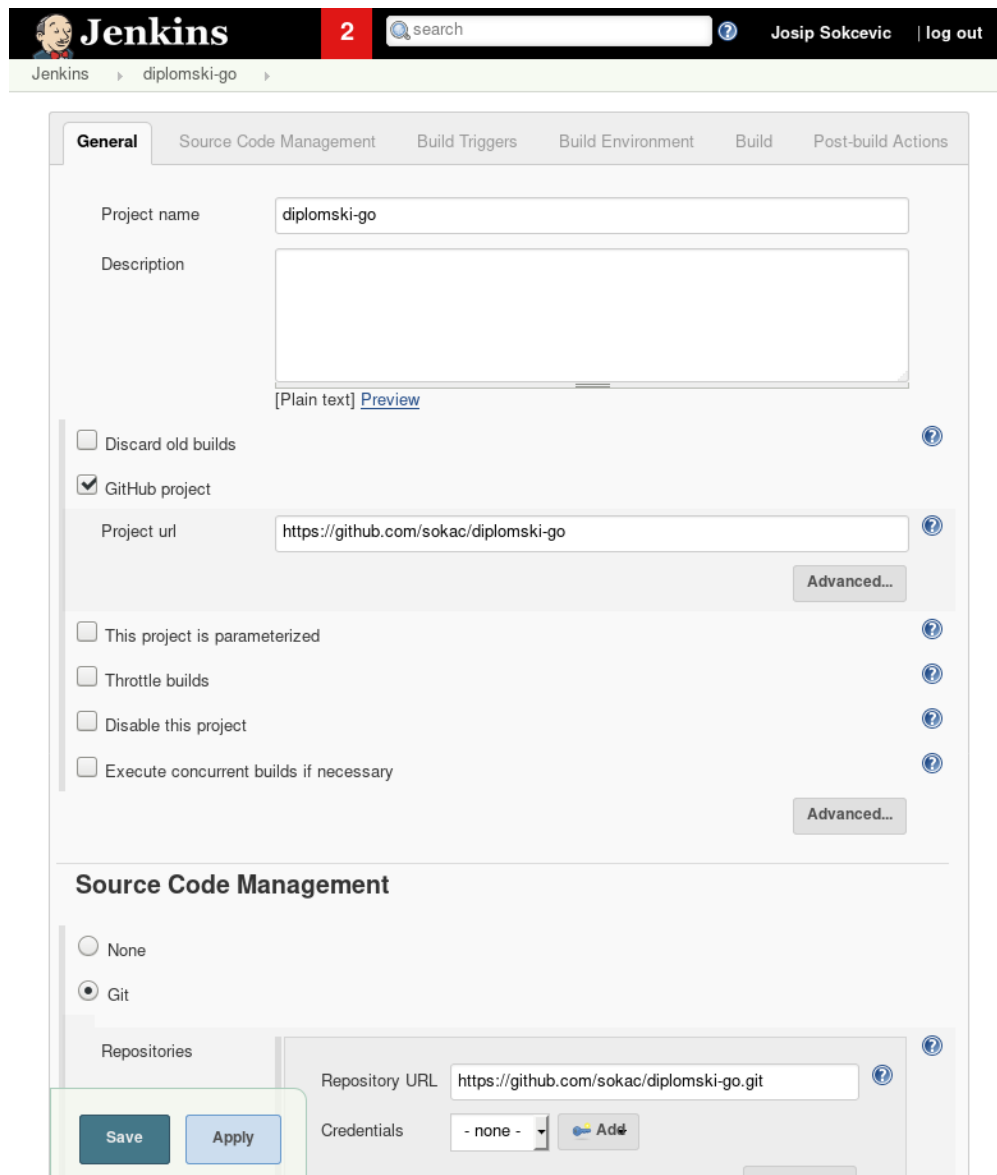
Jenkins 2 search Josip Sokcevic | log out

Jenkins › diplomski-go ›

General Source Code Management Build Triggers Build Environment Build Post-build Actions

Project name diplomski-go

Description

[Plain text] Preview

Discard old builds

GitHub project

Project url https://github.com/sokac/diplomski-go

Advanced...

This project is parameterized

Throttle builds

Disable this project

Execute concurrent builds if necessary

Advanced...

Source Code Management

None

Git

Repositories

Repository URL https://github.com/sokac/diplomski-go.git

Credentials - none - Add

Save Apply